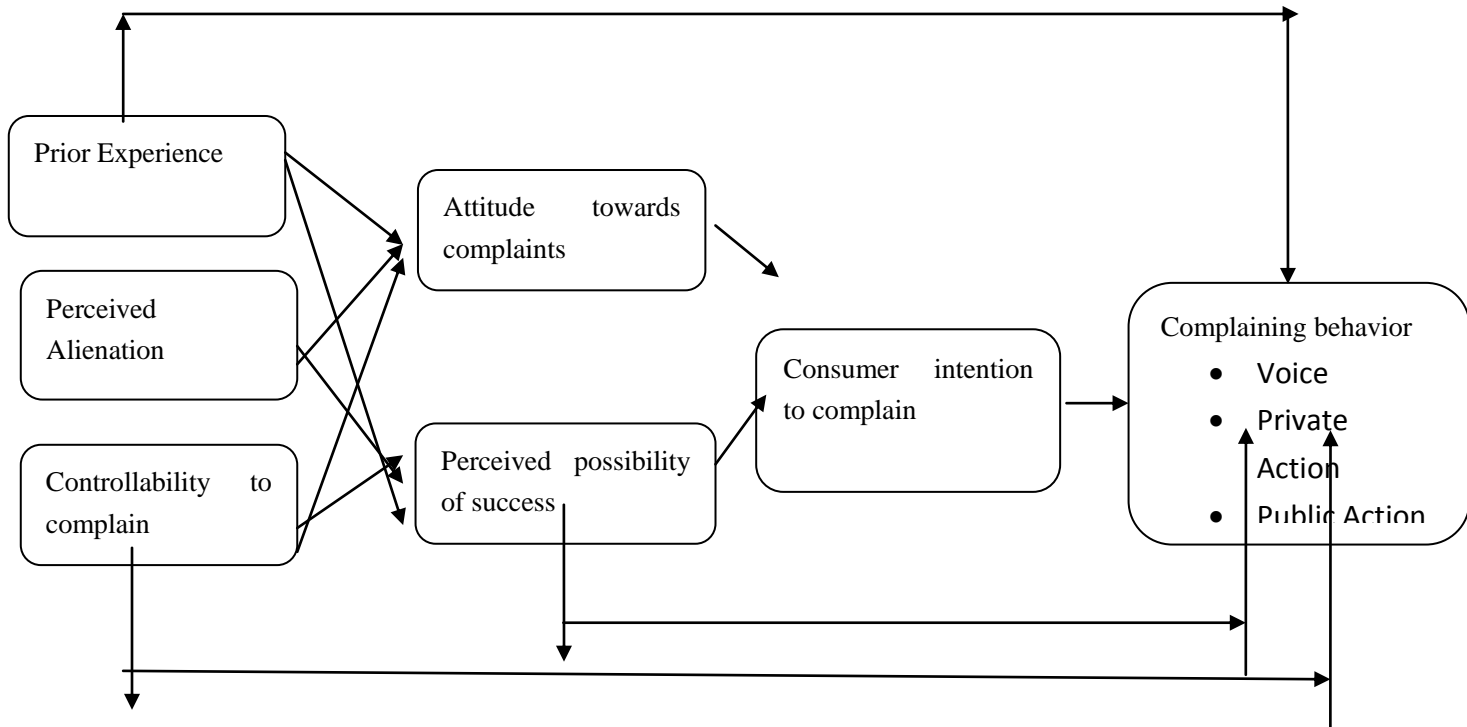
Prior Experience

Perceived Alienation

Controllability to complain

Attitude towards complaints

Perceived possibility of success

Consumer intention to complain

Complaining behavior
- Voice
- Private Action
- Public Action